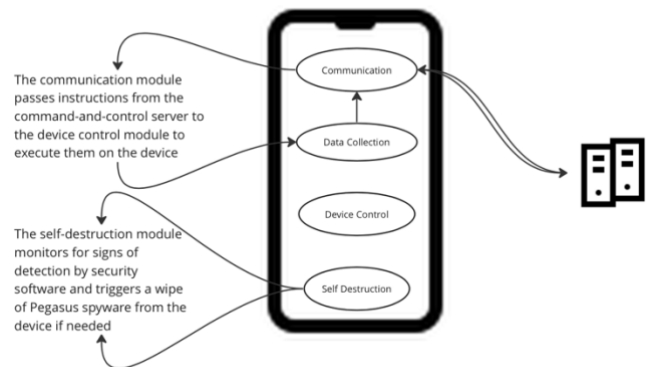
The communication module passes instructions from the command-and-control server to the device control module to execute them on the device

The self-destruction module monitors for signs of detection by security software and triggers a wipe of Pegasus spyware from the device if needed

Communication

Data Collection

Device Control

Self Destruction